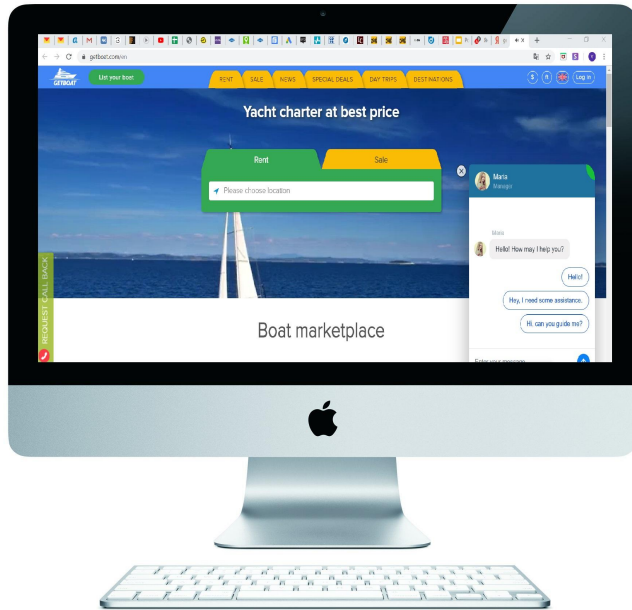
getboat.com/en

GETBOAT

List your boat

RENT SALE NEWS SPECIAL DEALS DAY TRIPS DESTINATIONS

Log in

Yacht charter at best price

Rent

Sale

Please choose location

REQUEST CALL BACK

Boat marketplace

Maria
Manager

Maria

Hello! How may I help you?

Hello!

Hey, I need some assistance.

Hi, can you guide me?

Enter your message